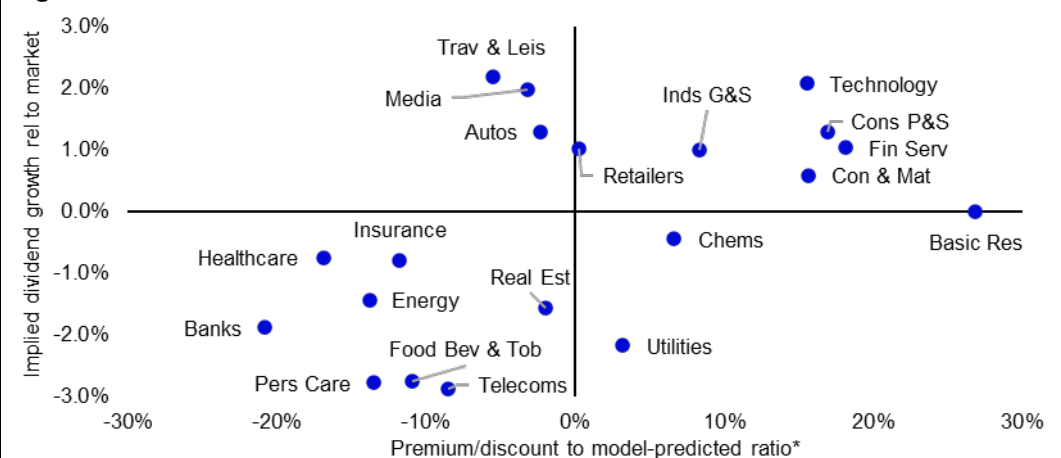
3.0%
2.0%
1.0%
0.0%
-1.0%
-2.0%
-3.0%
Implied dividend growth rel to market
Trav & Leis
Media
Autos
Retailers
Inds G&S
Technology
Cons P&S
Fin Serv
Con & Mat
Basic Res
Chems
Insurance
Healthcare
Energy
Real Est
Banks
Utilities
Food Bev & Tob
Pers Care
Telecoms
-30%
-20%
-10%
0%
10%
20%
30%
Premium/discount to model-predicted ratio*